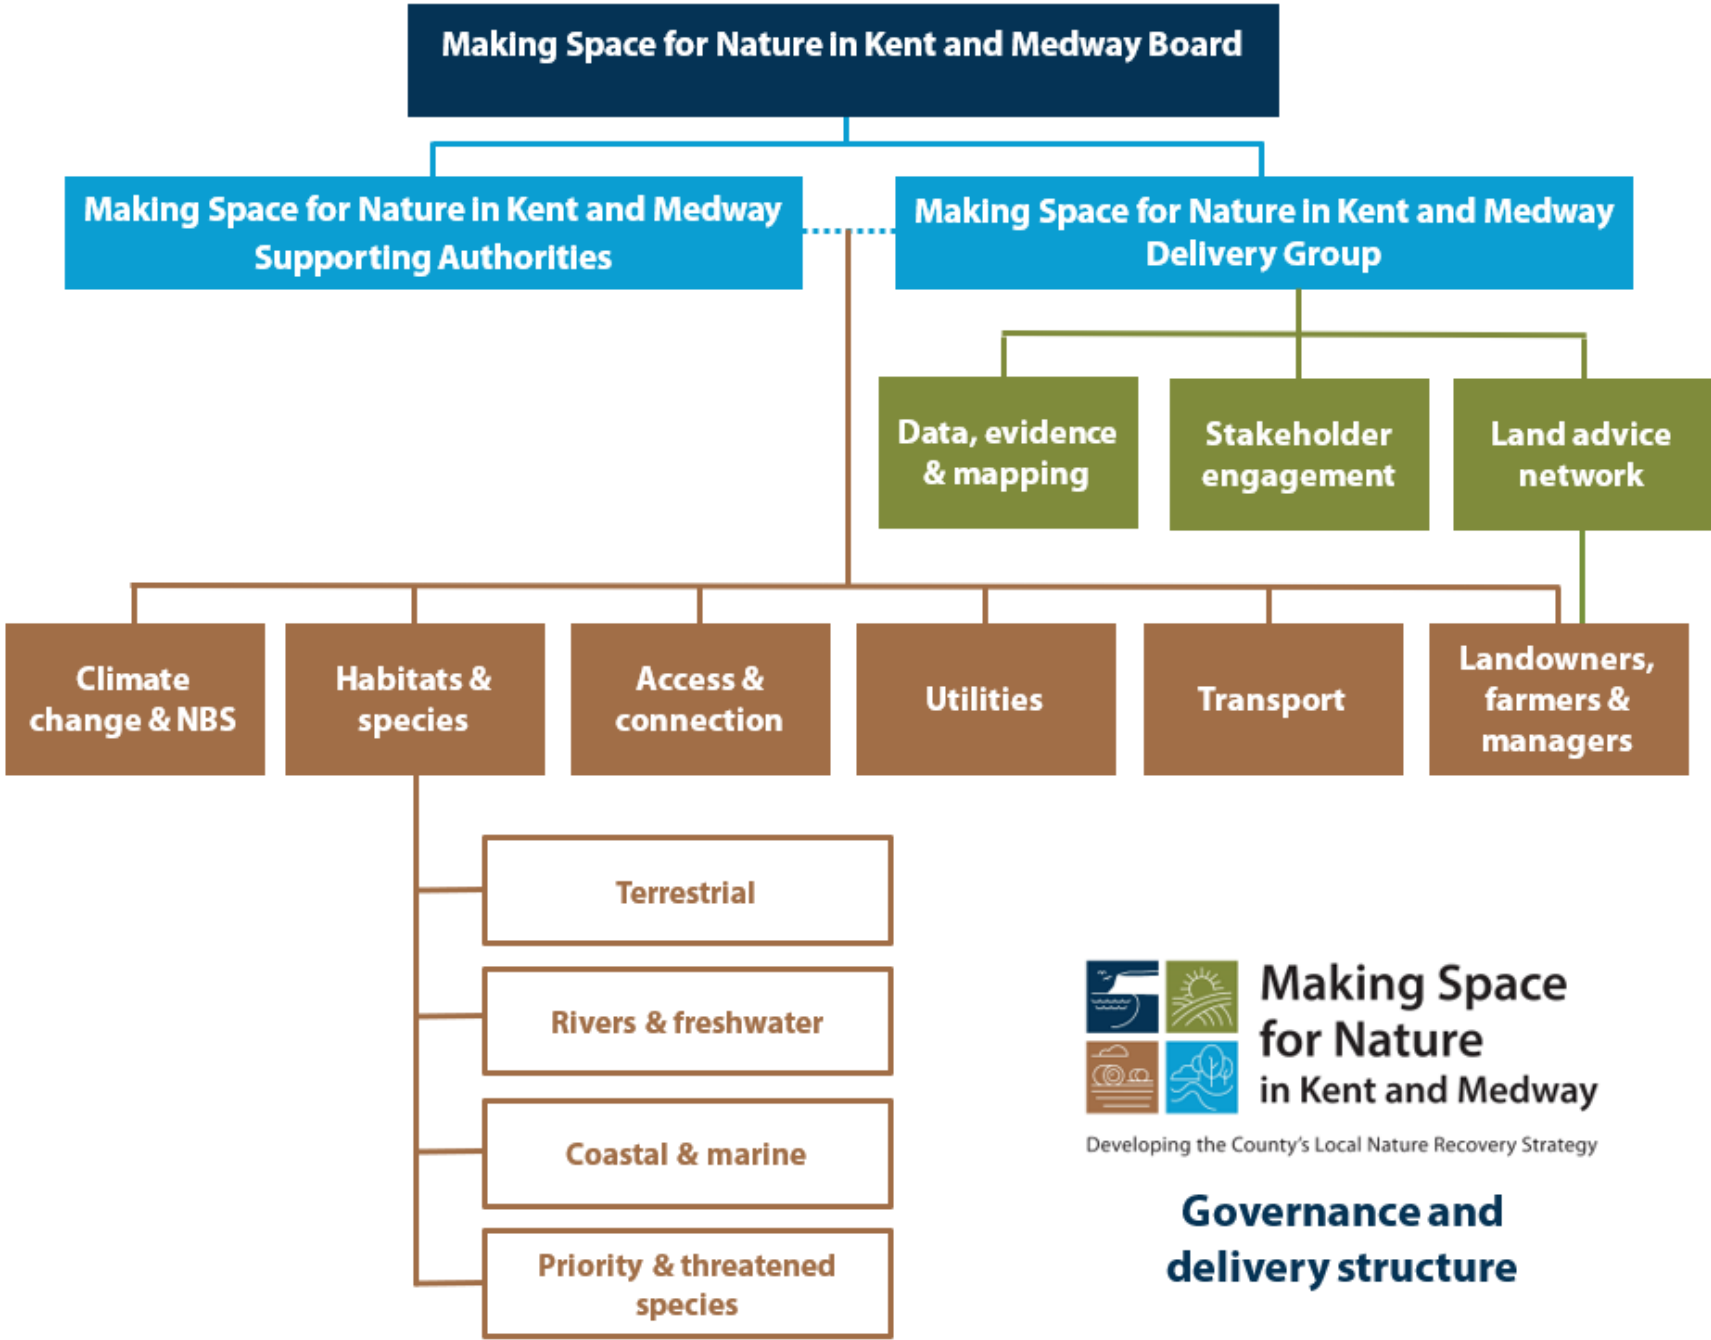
Making Space for Nature in Kent and Medway Board

Making Space for Nature in Kent and Medway Supporting Authorities

Making Space for Nature in Kent and Medway Delivery Group

Data, evidence & mapping

Stakeholder engagement

Land advice network

Climate change & NBS

Habitats & species

Access & connection

Utilities

Transport

Landowners, farmers & managers

Terrestrial

Rivers & freshwater

Coastal & marine

Priority & threatened species

Making Space for Nature in Kent and Medway

Developing the County's Local Nature Recovery Strategy

Governance and delivery structure